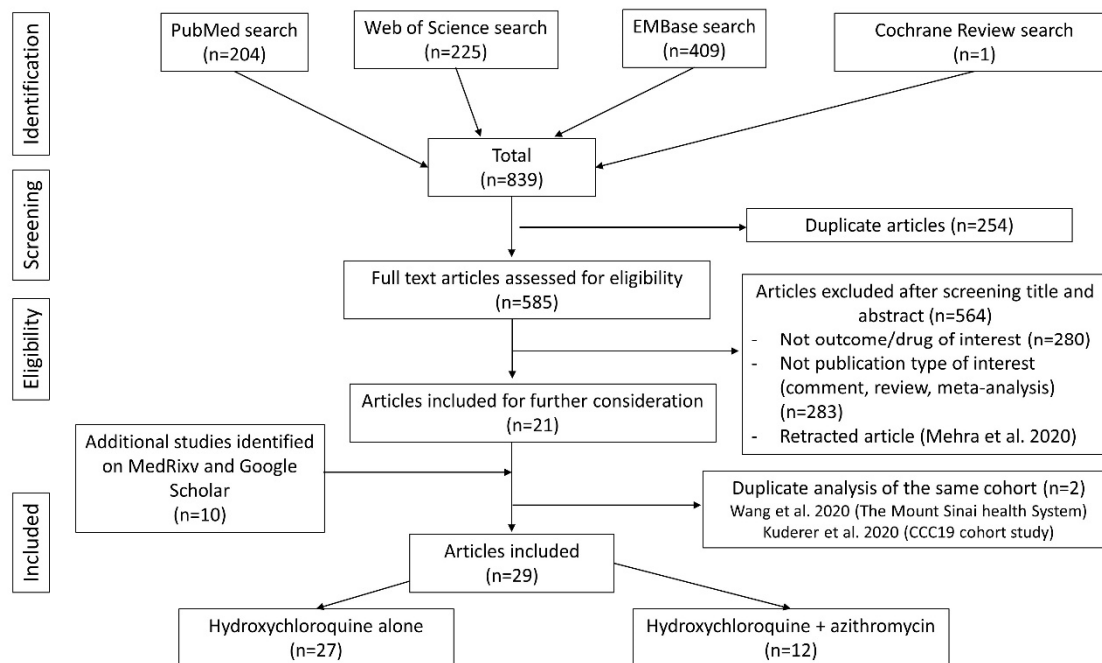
Identification

PubMed search (n=204)

Web of Science search (n=225)

EMBase search (n=409)

Cochrane Review search (n=1)

Total (n=839)

Screening

Duplicate articles (n=254)

Full text articles assessed for eligibility (n=585)

Eligibility

Articles excluded after screening title and abstract (n=564)
- Not outcome/drug of interest (n=280)
- Not publication type of interest (comment, review, meta-analysis) (n=283)
- Retracted article (Mehra et al. 2020)

Articles included for further consideration (n=21)

Additional studies identified on MedRixv and Google Scholar (n=10)

Included

Duplicate analysis of the same cohort (n=2)
Wang et al. 2020 (The Mount Sinai health System)
Kuderer et al. 2020 (CCC19 cohort study)

Articles included (n=29)

Hydroxychloroquine alone (n=27)

Hydroxychloroquine + azithromycin (n=12)